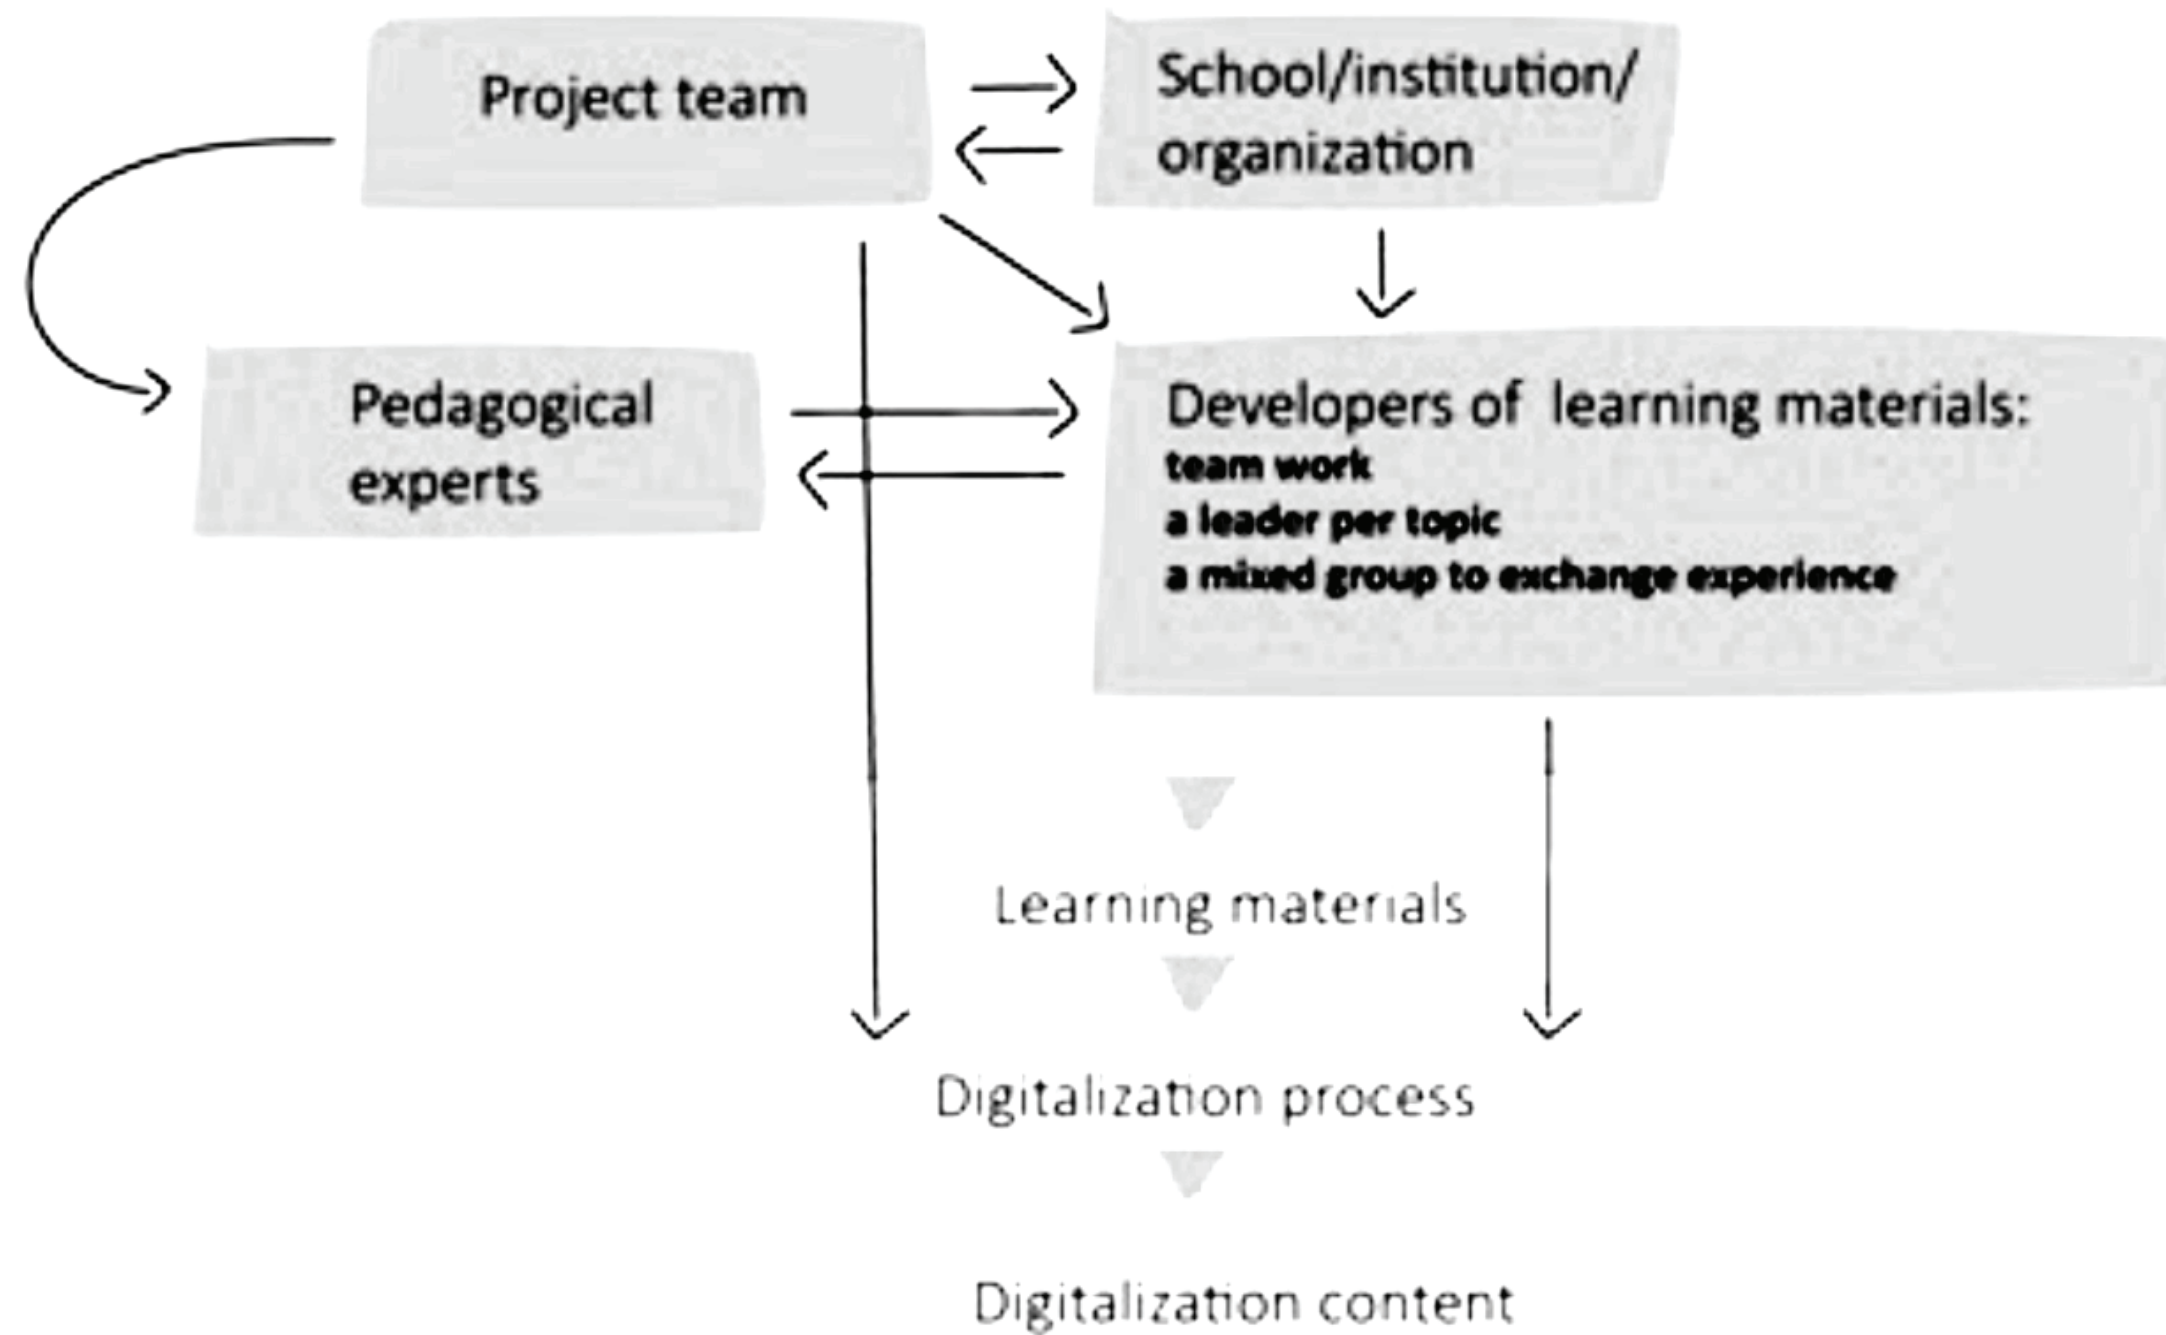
Project team

School/institution/ organization

Pedagogical experts

Developers of learning materials:
team work
a leader per topic
a mixed group to exchange experience

Learning materials

Digitalization process

Digitalization content